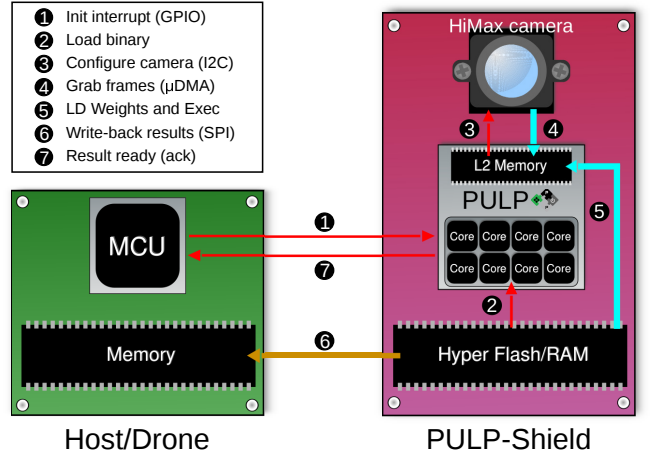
❶ Init interrupt (GPIO)
❷ Load binary
❸ Configure camera (I2C)
❹ Grab frames (μDMA)
❺ LD Weights and Exec
❻ Write-back results (SPI)
❼ Result ready (ack)

HiMax camera

❸ ❹

L2 Memory

PULP

❺

MCU

❶

❼

| Core | Core | Core | Core |
|---|---|---|---|
| Core | Core | Core | Core |

❷

Memory

❻

Hyper Flash/RAM

Host/Drone

PULP-Shield